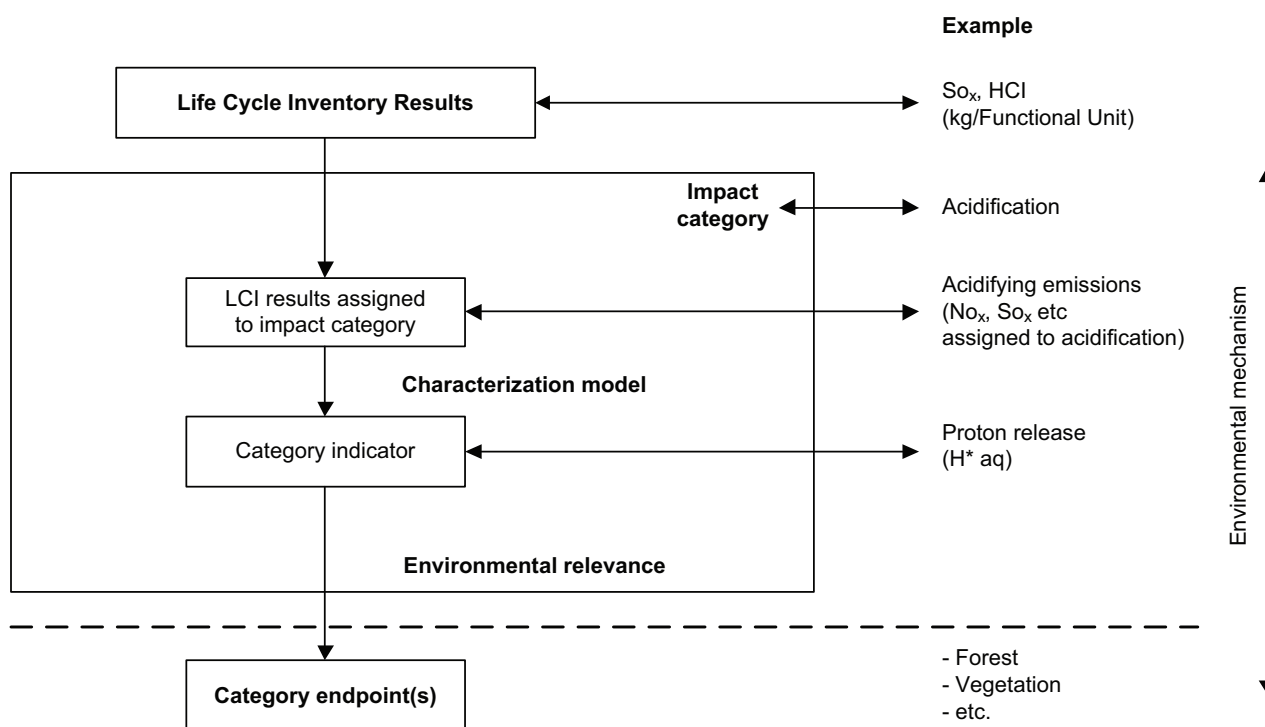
Example

Life Cycle Inventory Results

$So_x$, HCI (kg/Functional Unit)

Impact category

Acidification

LCI results assigned to impact category

Acidifying emissions ($No_x$, $So_x$ etc assigned to acidification)

Characterization model

Category indicator

Proton release (H* aq)

Environmental relevance

Environmental mechanism

Category endpoint(s)

- Forest
- Vegetation
- etc.